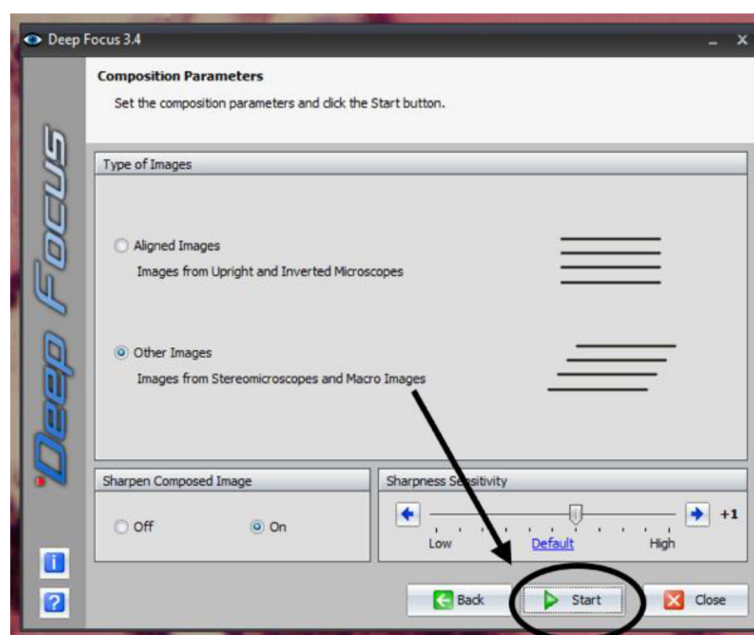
Deep Focus 3.4

Composition Parameters

Set the composition parameters and click the Start button.

Deep Focus

Type of Images

Aligned Images
Images from Upright and Inverted Microscopes

Other Images
Images from Stereomicroscopes and Macro Images

Sharpen Composed Image

Off On

Sharpness Sensitivity

+1

Low Default High

Back Start Close